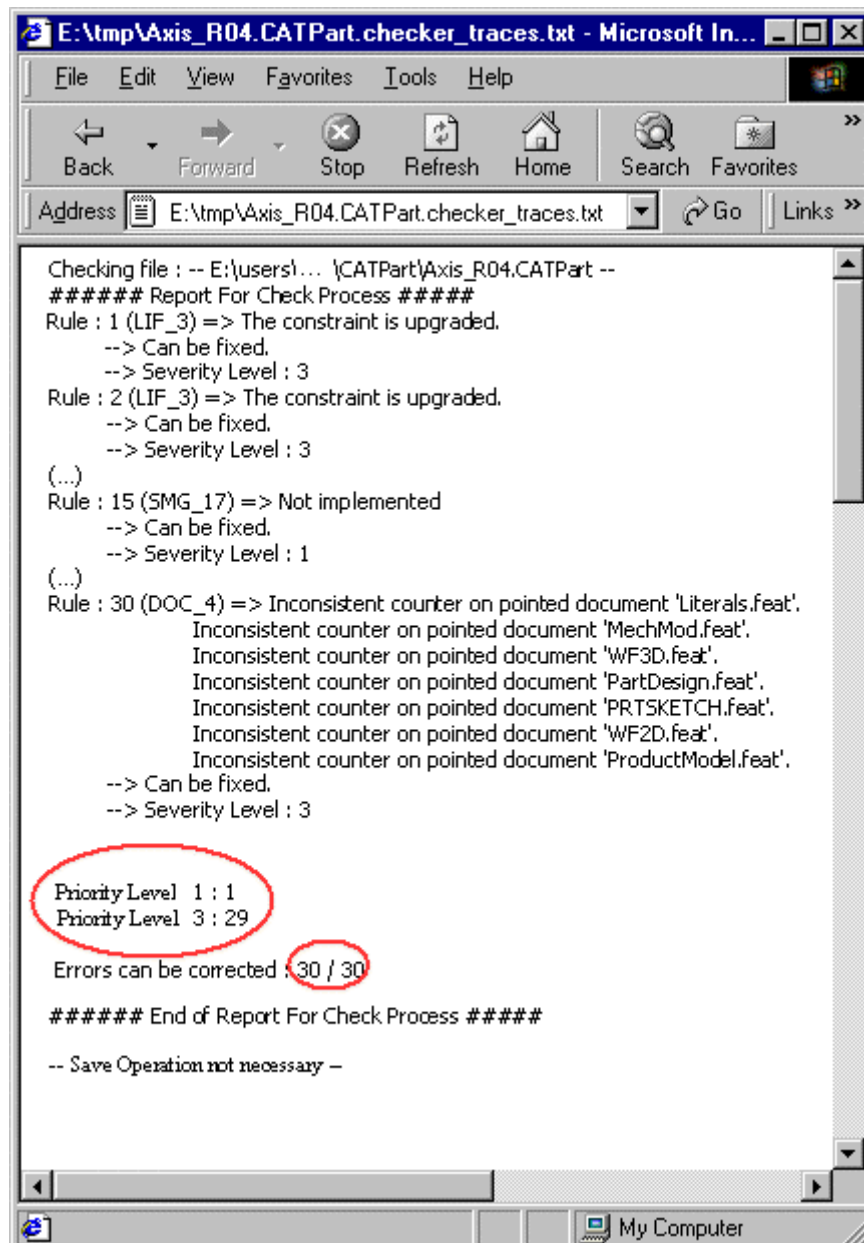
E:\tmp\Axis_R04.CATPart.checker_traces.txt - Microsoft In...

File Edit View Favorites Tools Help

Back Forward Stop Refresh Home Search Favorites

Address E:\tmp\Axis_R04.CATPart.checker_traces.txt Go Links

Checking file : -- E:\users\... \CATPart\Axis_R04.CATPart --
###### Report For Check Process #####
Rule : 1 (LIF_3) => The constraint is upgraded.
--> Can be fixed.
--> Severity Level : 3
Rule : 2 (LIF_3) => The constraint is upgraded.
--> Can be fixed.
--> Severity Level : 3
(...)
Rule : 15 (SMG_17) => Not implemented
--> Can be fixed.
--> Severity Level : 1
(...)
Rule : 30 (DOC_4) => Inconsistent counter on pointed document 'Literals.feat'.
Inconsistent counter on pointed document 'MechMod.feat'.
Inconsistent counter on pointed document 'WF3D.feat'.
Inconsistent counter on pointed document 'PartDesign.feat'.
Inconsistent counter on pointed document 'PRTSKETCH.feat'.
Inconsistent counter on pointed document 'WF2D.feat'.
Inconsistent counter on pointed document 'ProductModel.feat'.
--> Can be fixed.
--> Severity Level : 3

Priority Level 1 : 1
Priority Level 3 : 29

Errors can be corrected : 30 / 30

###### End of Report For Check Process #####

-- Save Operation not necessary --

My Computer